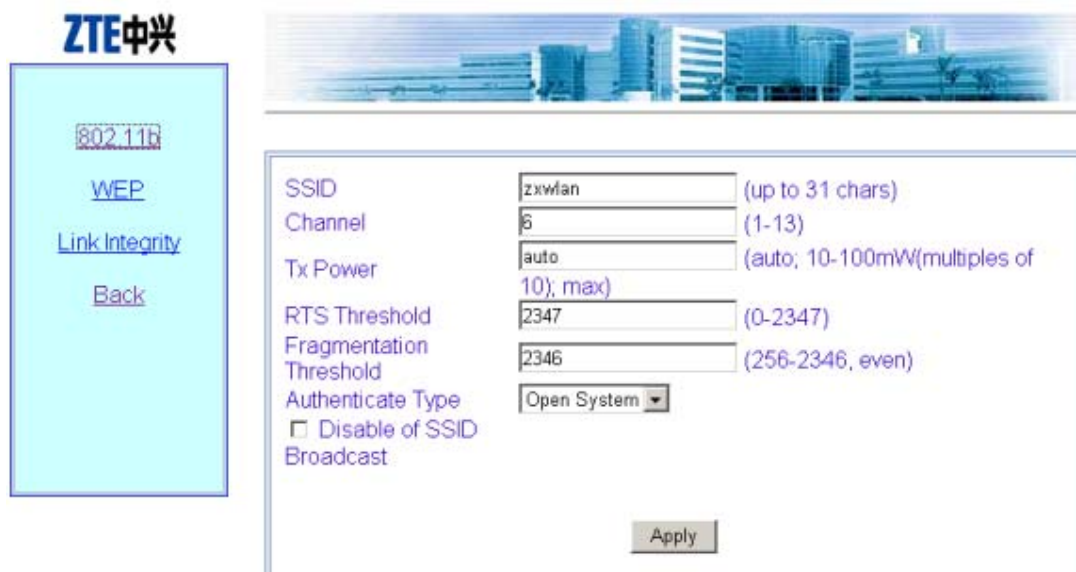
ZTE中兴

802.11b

WEP

Link Integrity

Back

| | | |
|---|---|---|
| SSID | zxwlan | (up to 31 chars) |
| Channel | 6 | (1-13) |
| Tx Power | auto | (auto; 10-100mW(multiples of 10); max) |
| RTS Threshold | 2347 | (0-2347) |
| Fragmentation Threshold | 2346 | (256-2346, even) |
| Authenticate Type | Open System | |

☐ Disable of SSID Broadcast

Apply